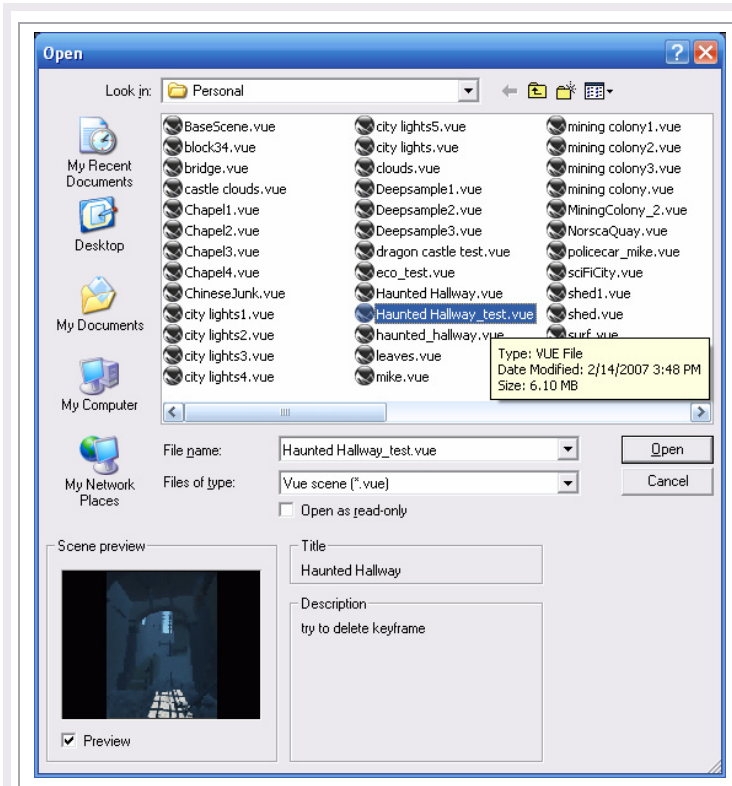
Open

Look in: Personal

My Recent Documents

Desktop

My Documents

My Computer

My Network Places

BaseScene.vue
block34.vue
bridge.vue
castle clouds.vue
Chapel1.vue
Chapel2.vue
Chapel3.vue
Chapel4.vue
ChineseJunk.vue
city lights1.vue
city lights2.vue
city lights3.vue
city lights4.vue

city lights5.vue
city lights.vue
clouds.vue
Deepsample1.vue
Deepsample2.vue
Deepsample3.vue
dragon castle test.vue
eco_test.vue
Haunted Hallway.vue
Haunted Hallway_test.vue
haunted_hallway.vue
leaves.vue
mike.vue

mining colony1.vue
mining colony2.vue
mining colony3.vue
mining colony.vue
MiningColony_2.vue
NorscaQuay.vue
policecar_mike.vue
sciFiCity.vue
shed1.vue
shed.vue
surf.vue

Type: VUE File
Date Modified: 2/14/2007 3:48 PM
Size: 6.10 MB

File name: Haunted Hallway_test.vue

Files of type: Vue scene (*.vue)

Open as read-only

Open

Cancel

Scene preview

Preview

Title
Haunted Hallway

Description
try to delete keyframe